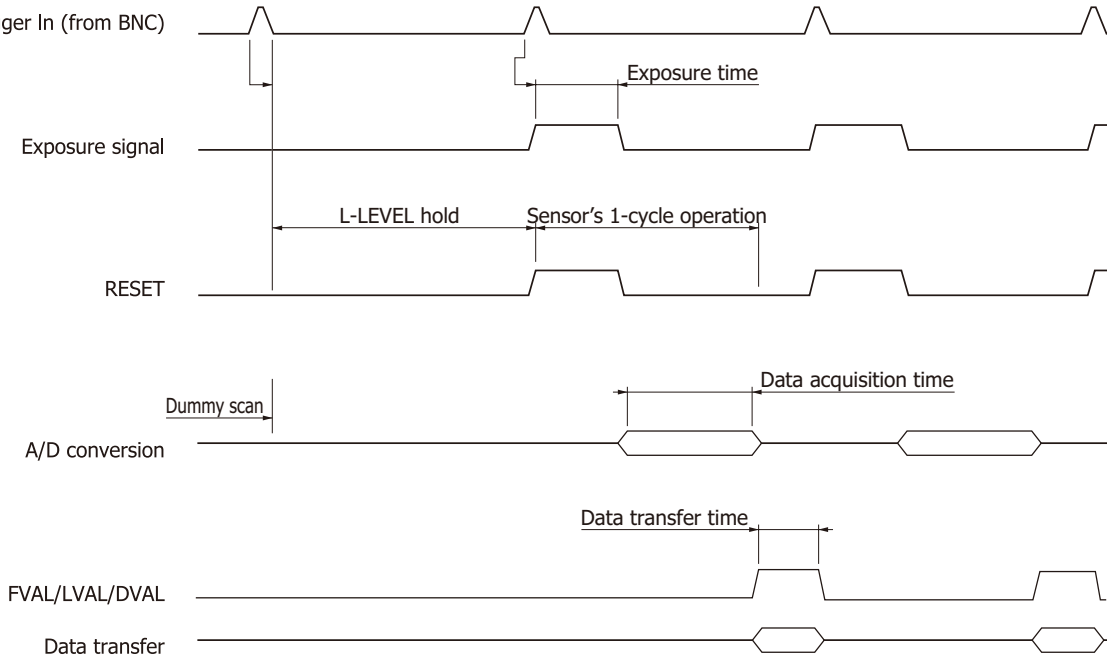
ger In (from BNC)

Exposure time

Exposure signal

L-LEVEL hold

Sensor's 1-cycle operation

RESET

Data acquisition time

Dummy scan

A/D conversion

Data transfer time

FVAL/LVAL/DVAL

Data transfer